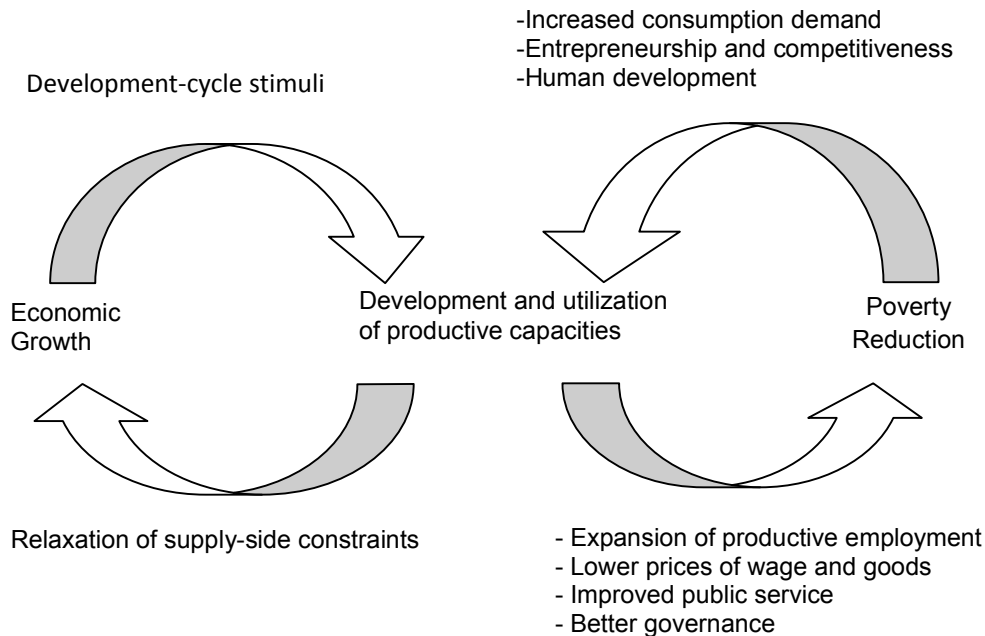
-Increased consumption demand
-Entrepreneurship and competitiveness
-Human development

Development-cycle stimuli

Economic Growth

Development and utilization of productive capacities

Poverty Reduction

Relaxation of supply-side constraints

- Expansion of productive employment
- Lower prices of wage and goods
- Improved public service
- Better governance